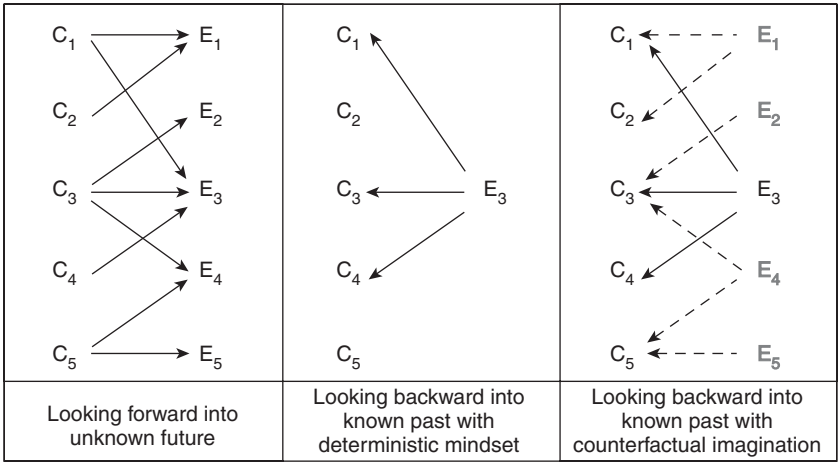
| $C_1$ $E_1$ $C_2$ $E_2$ $C_3$ $E_3$ $C_4$ $E_4$ $C_5$ $E_5$ | $C_1$ $C_2$ $C_3$ $E_3$ $C_4$ $C_5$ | $C_1$ $E_1$ $C_2$ $E_2$ $C_3$ $E_3$ $C_4$ $E_4$ $C_5$ $E_5$ |
|---|---|---|
| Looking forward into unknown future | Looking backward into known past with deterministic mindset | Looking backward into known past with counterfactual imagination |